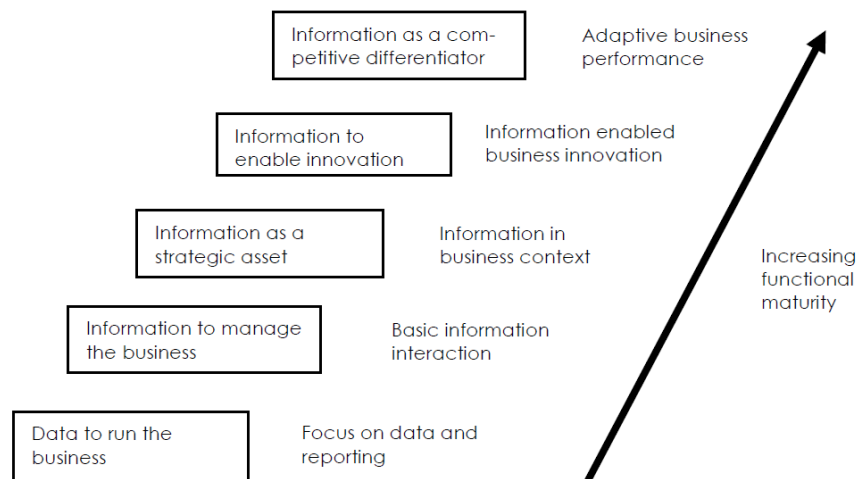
Information as a competitive differentiator

Adaptive business performance

Information to enable innovation

Information enabled business innovation

Information as a strategic asset

Information in business context

Information to manage the business

Basic information interaction

Data to run the business

Focus on data and reporting

Increasing functional maturity